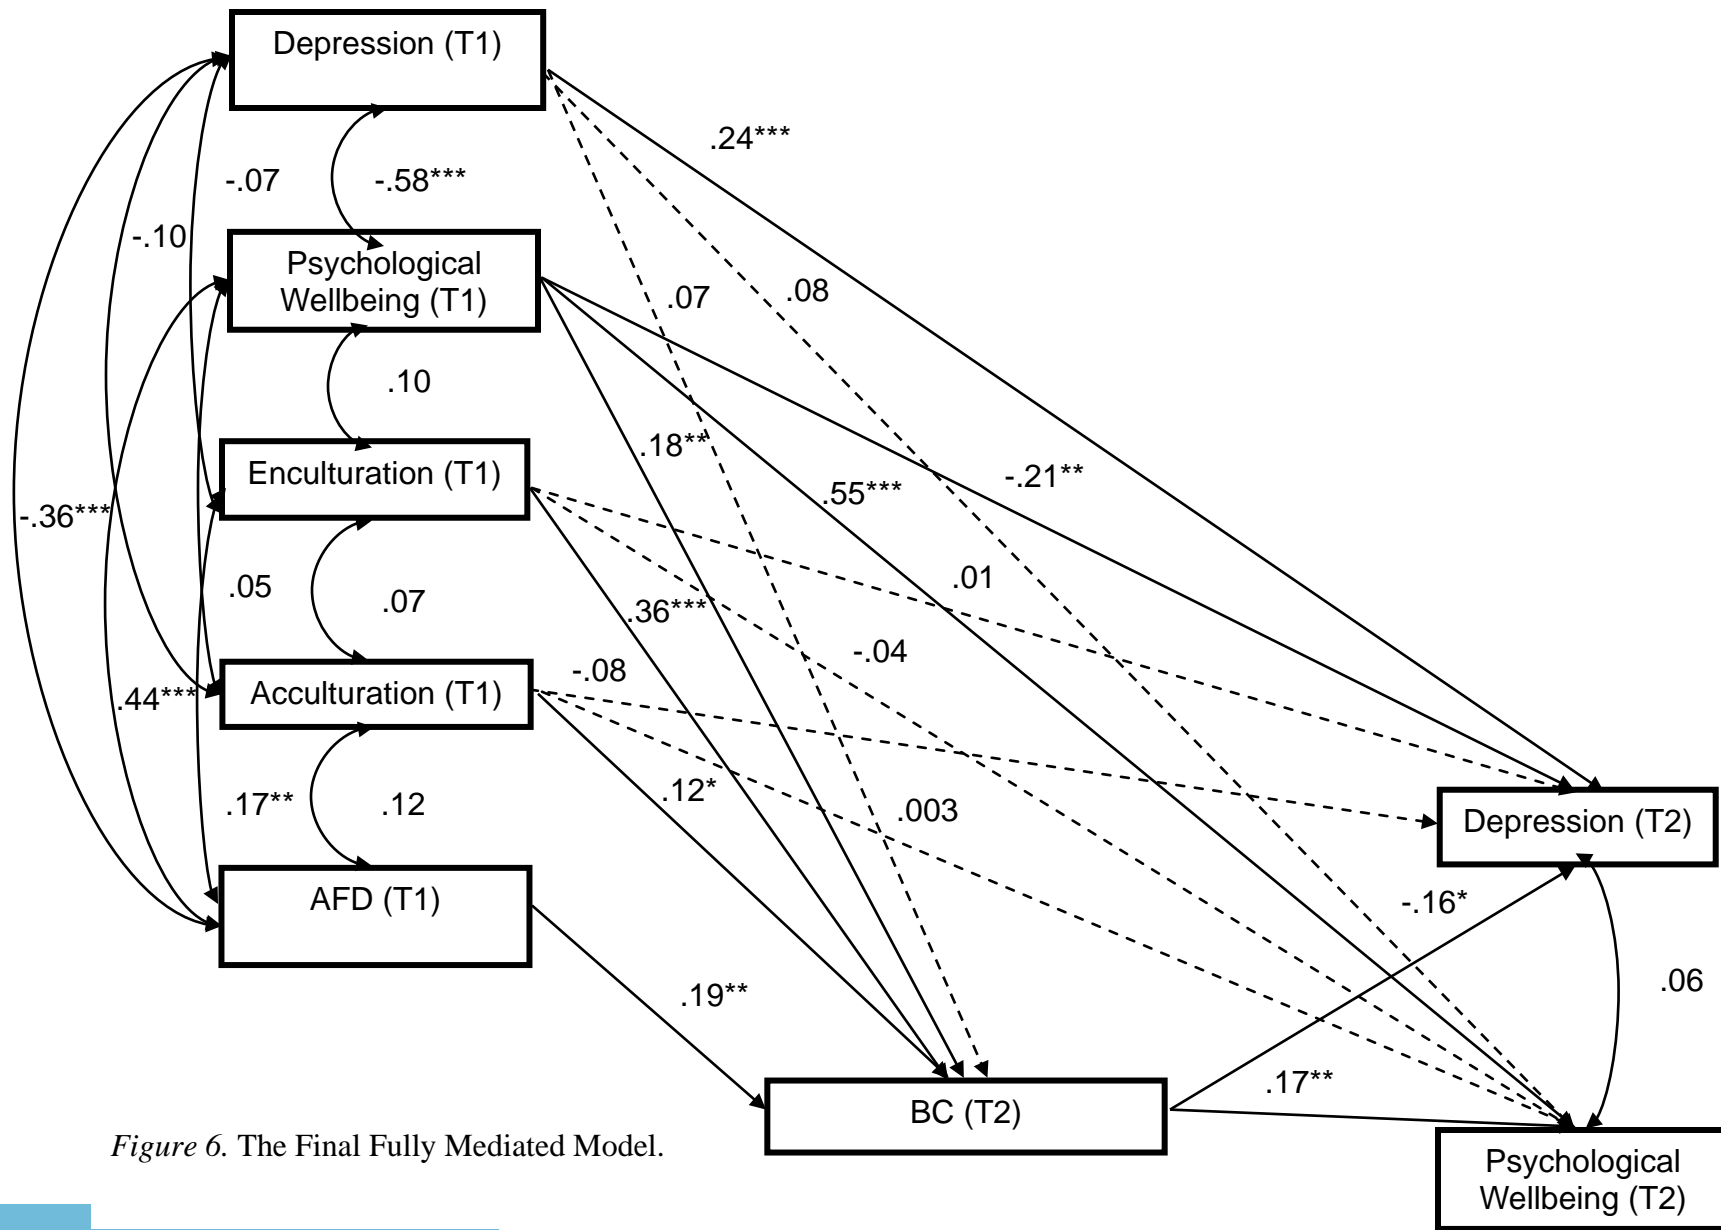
Depression (T1)

.24***

-.07

-.58***

-.10

Psychological Wellbeing (T1)

.07

.08

.10

.18**

-.21**

Enculturation (T1)

.55***

-.36***

.01

.05

.07

.36***

-.04

Acculturation (T1)

-.08

.44***

.12*

.17**

.12

.003

Depression (T2)

AFD (T1)

-.16*

.06

.19**

.17**

BC (T2)

Figure 6. The Final Fully Mediated Model.

Psychological Wellbeing (T2)